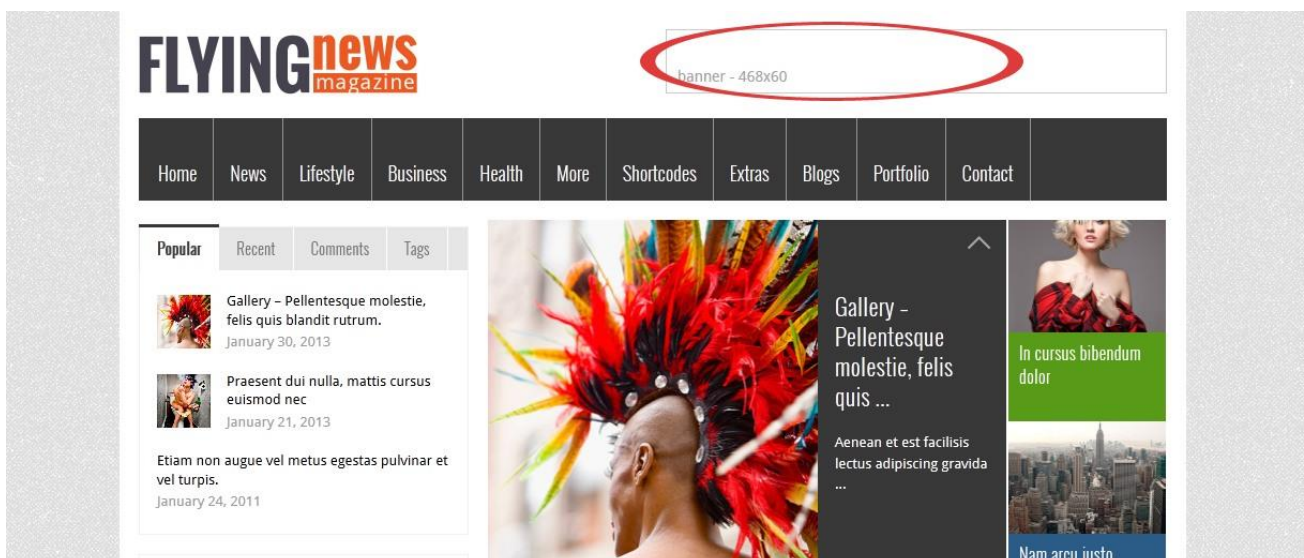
FLYINGnews magazine

banner - 468x60

Home News Lifestyle Business Health More Shortcodes Extras Blogs Portfolio Contact

Popular Recent Comments Tags

Gallery – Pellentesque molestie, felis quis blandit rutrum.
January 30, 2013

Praesent dui nulla, mattis cursus euismod nec
January 21, 2013

Etiam non augue vel metus egestas pulvinar et vel turpis.
January 24, 2011

Gallery – Pellentesque molestie, felis quis ...

Aenean et est facilisis lectus adipiscing gravida ...

In cursus bibendum dolor

Nam arcu justo